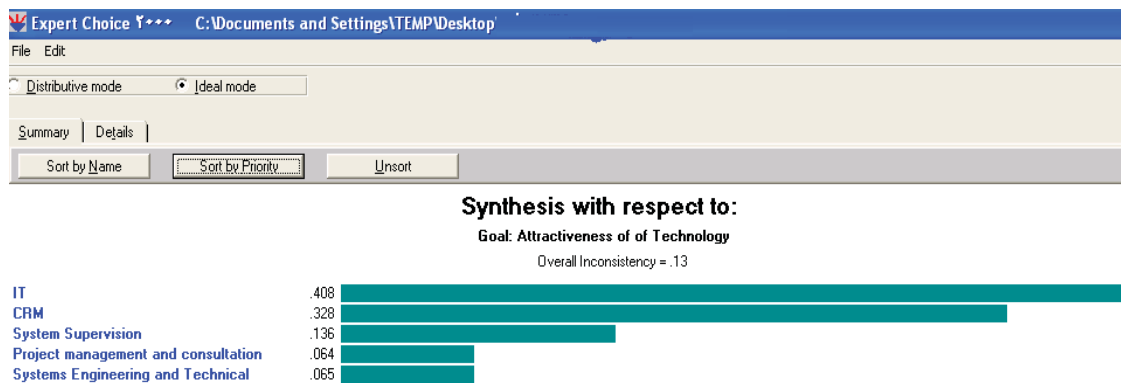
Expert Choice ٢٠٠٠ C:\Documents and Settings\TEMP\Desktop

File Edit

Distributive mode Ideal mode

Summary Details

Sort by Name Sort by Priority Unsort

Synthesis with respect to:

Goal: Attractiveness of of Technology

Overall Inconsistency = .13

| | |
|---|---|
| IT | .408 |
| CRM | .328 |
| System Supervision | .136 |
| Project management and consultation | .064 |
| Systems Engineering and Technical | .065 |